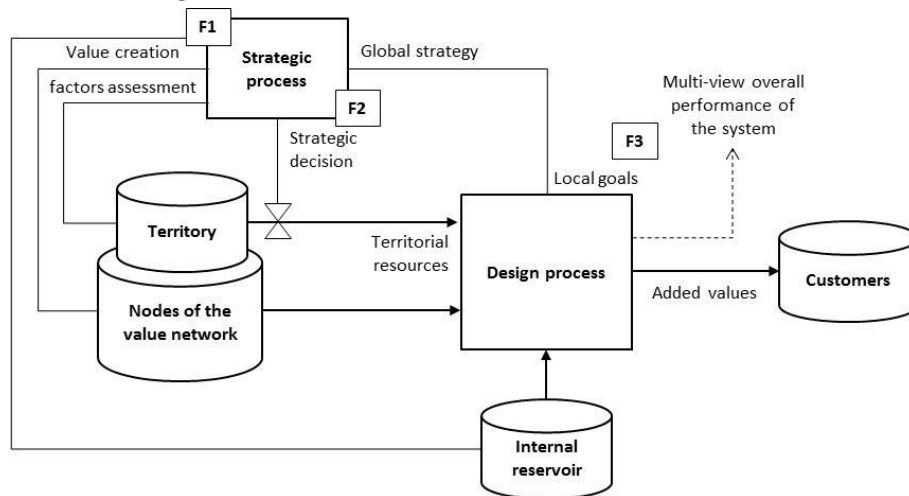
F1

Value creation

Strategic process

Global strategy

factors assessment

F2

Strategic decision

Multi-view overall performance of the system

F3

Local goals

Territory

Territorial resources

Design process

Customers

Added values

Nodes of the value network

Internal reservoir